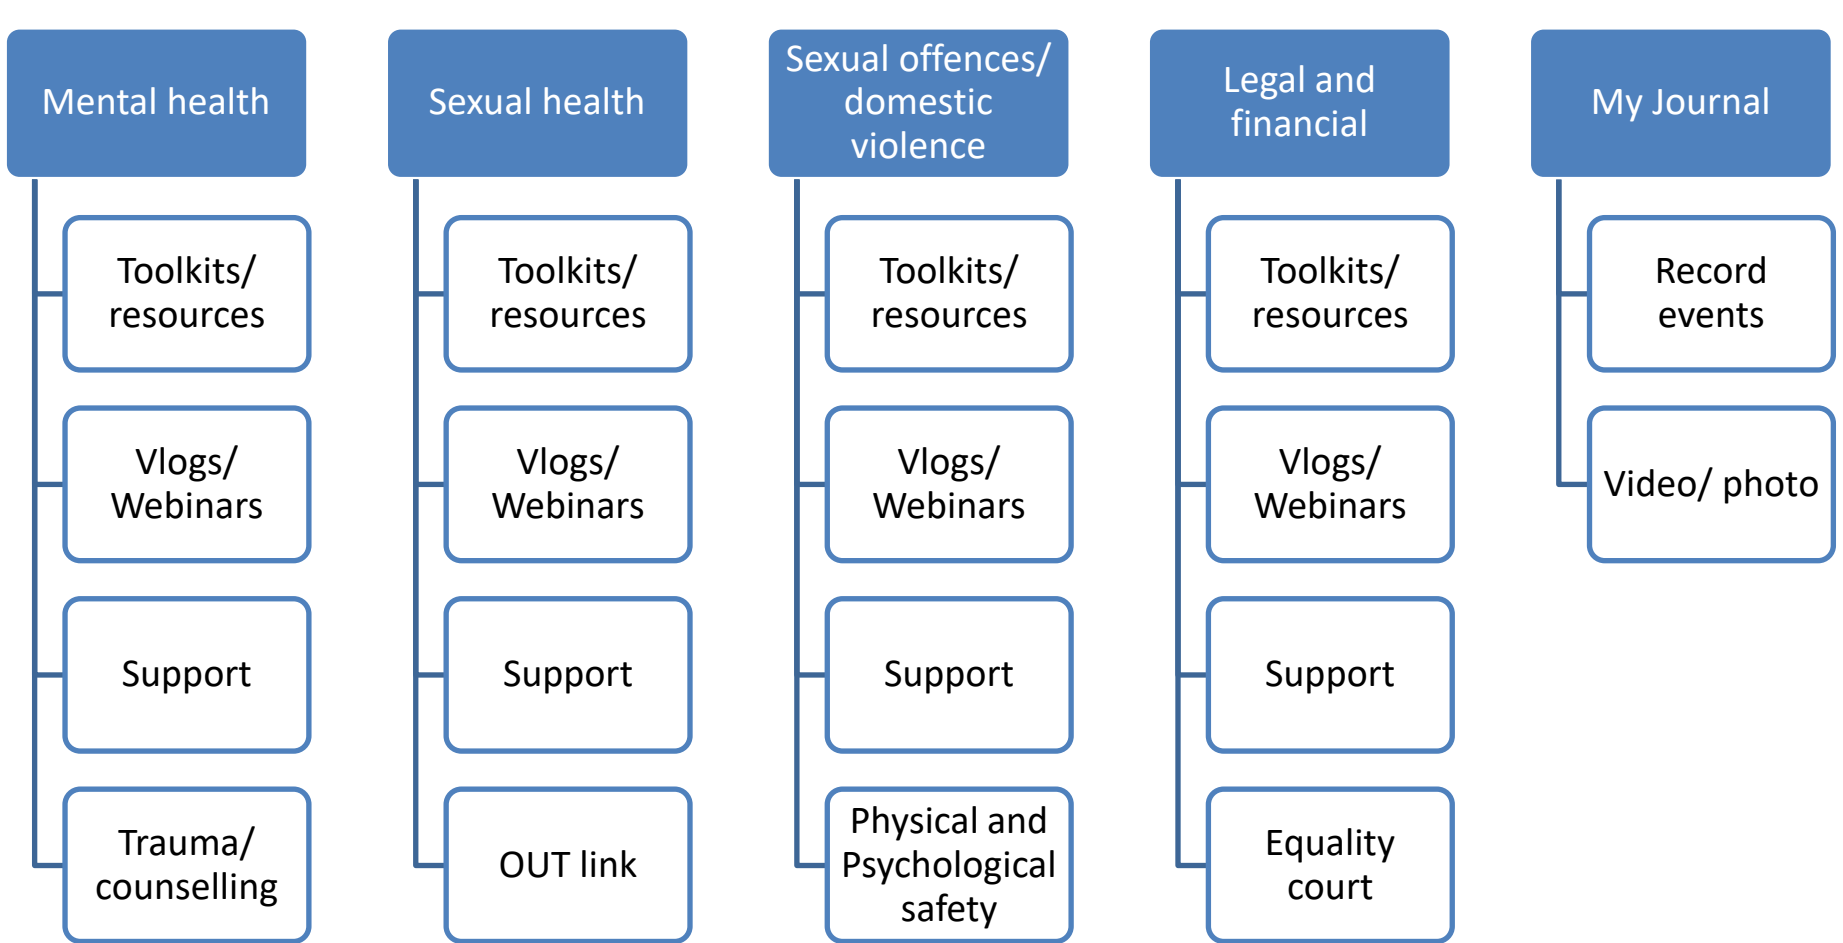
Mental health

Toolkits/ resources

Vlogs/ Webinars

Support

Trauma/ counselling

Sexual health

Toolkits/ resources

Vlogs/ Webinars

Support

OUT link

Sexual offences/ domestic violence

Toolkits/ resources

Vlogs/ Webinars

Support

Physical and Psychological safety

Legal and financial

Toolkits/ resources

Vlogs/ Webinars

Support

Equality court

My Journal

Record events

Video/ photo